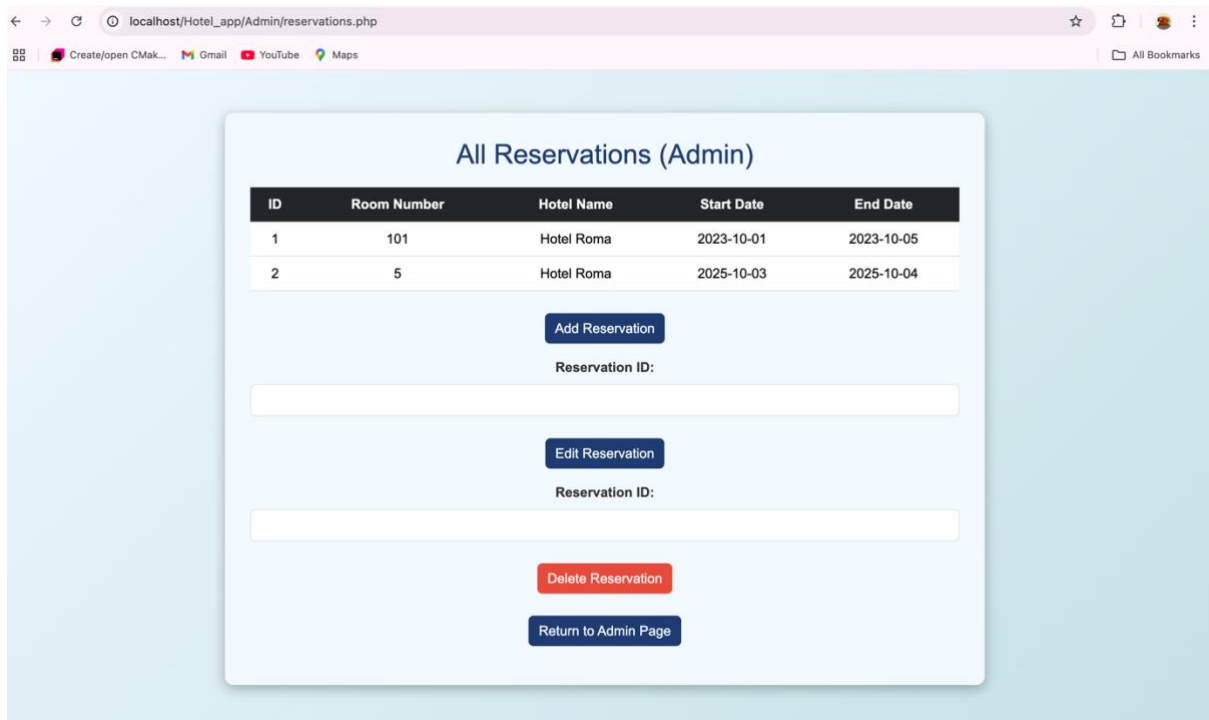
localhost/Hotel_app/Admin/reservations.php

Create/open CMak... Gmail YouTube Maps

All Bookmarks

All Reservations (Admin)

| ID | Room Number | Hotel Name | Start Date | End Date |
|---|---|---|---|---|
| 1 | 101 | Hotel Roma | 2023-10-01 | 2023-10-05 |
| 2 | 5 | Hotel Roma | 2025-10-03 | 2025-10-04 |

Add Reservation

Reservation ID:

Edit Reservation

Reservation ID:

Delete Reservation

Return to Admin Page